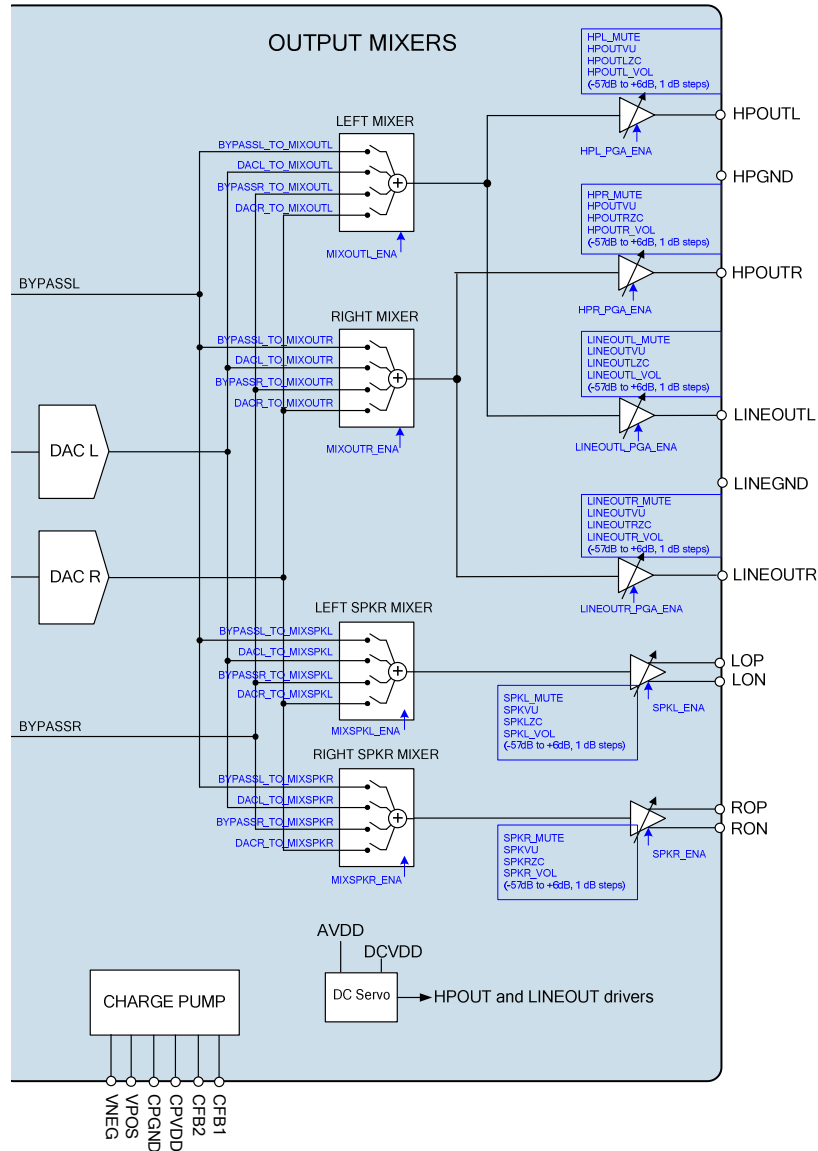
OUTPUT MIXERS

HPL_MUTE
HPOUTVU
HPOUTLZC
HPOUTL_VOL
(-57dB to +6dB, 1 dB steps)

HPOUTL

HPL_PGA_ENA

LEFT MIXER

BYPASSL_TO_MIXOUTL
DACL_TO_MIXOUTL
BYPASSR_TO_MIXOUTL
DACR_TO_MIXOUTL

MIXOUTL_ENA

HPGND

HPR_MUTE
HPOUTVU
HPOUTRZC
HPOUTR_VOL
(-57dB to +6dB, 1 dB steps)

HPOUTR

HPR_PGA_ENA

BYPASSL

RIGHT MIXER

BYPASSL_TO_MIXOUTR
DACL_TO_MIXOUTR
BYPASSR_TO_MIXOUTR
DACR_TO_MIXOUTR

MIXOUTR_ENA

LINEOUTL_MUTE
LINEOUTVU
LINEOUTLZC
LINEOUTL_VOL
(-57dB to +6dB, 1 dB steps)

LINEOUTL

LINEOUTL_PGA_ENA

DAC L

LINEGND

LINEOUTR_MUTE
LINEOUTVU
LINEOUTRZC
LINEOUTR_VOL
(-57dB to +6dB, 1 dB steps)

DAC R

LINEOUTR

LINEOUTR_PGA_ENA

LEFT SPKR MIXER

BYPASSL_TO_MIXSPKL
DACL_TO_MIXSPKL
BYPASSR_TO_MIXSPKL
DACR_TO_MIXSPKL

MIXSPKL_ENA

LOP
LON

SPKL_MUTE
SPKVU
SPKLZC
SPKL_VOL
(-57dB to +6dB, 1 dB steps)

SPKL_ENA

BYPASSR

RIGHT SPKR MIXER

BYPASSL_TO_MIXSPKR
DACL_TO_MIXSPKR
BYPASSR_TO_MIXSPKR
DACR_TO_MIXSPKR

MIXSPKR_ENA

ROP
RON

SPKR_MUTE
SPKVU
SPKRZC
SPKR_VOL
(-57dB to +6dB, 1 dB steps)

SPKR_ENA

AVDD
DCVDD

CHARGE PUMP

DC Servo

HPOUT and LINEOUT drivers

VNEG
VPOS
CPGND
CPVDD
CFB2
CFB1